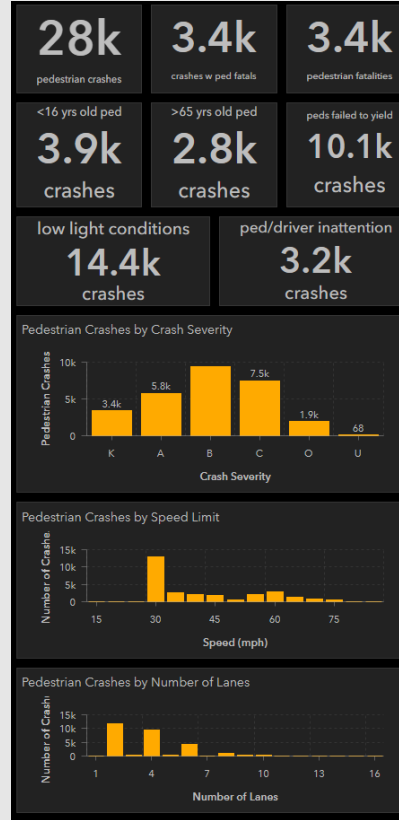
28k
pedestrian crashes

3.4k
crashes w ped fatals

3.4k
pedestrian fatalities

<16 yrs old ped
3.9k
crashes

>65 yrs old ped
2.8k
crashes

peds failed to yield
10.1k
crashes

low light conditions
14.4k
crashes

ped/driver inattention
3.2k
crashes

Pedestrian Crashes by Crash Severity

Pedestrian Crashes
10k
5k
0
3.4k
5.8k
7.5k
1.9k
68
K A B C O U
Crash Severity

Pedestrian Crashes by Speed Limit

Number of Crashe
15k
10k
5k
0
15 30 45 60 75
Speed (mph)

Pedestrian Crashes by Number of Lanes

Number of Crash
15k
10k
5k
0
1 4 7 10 13 16
Number of Lanes